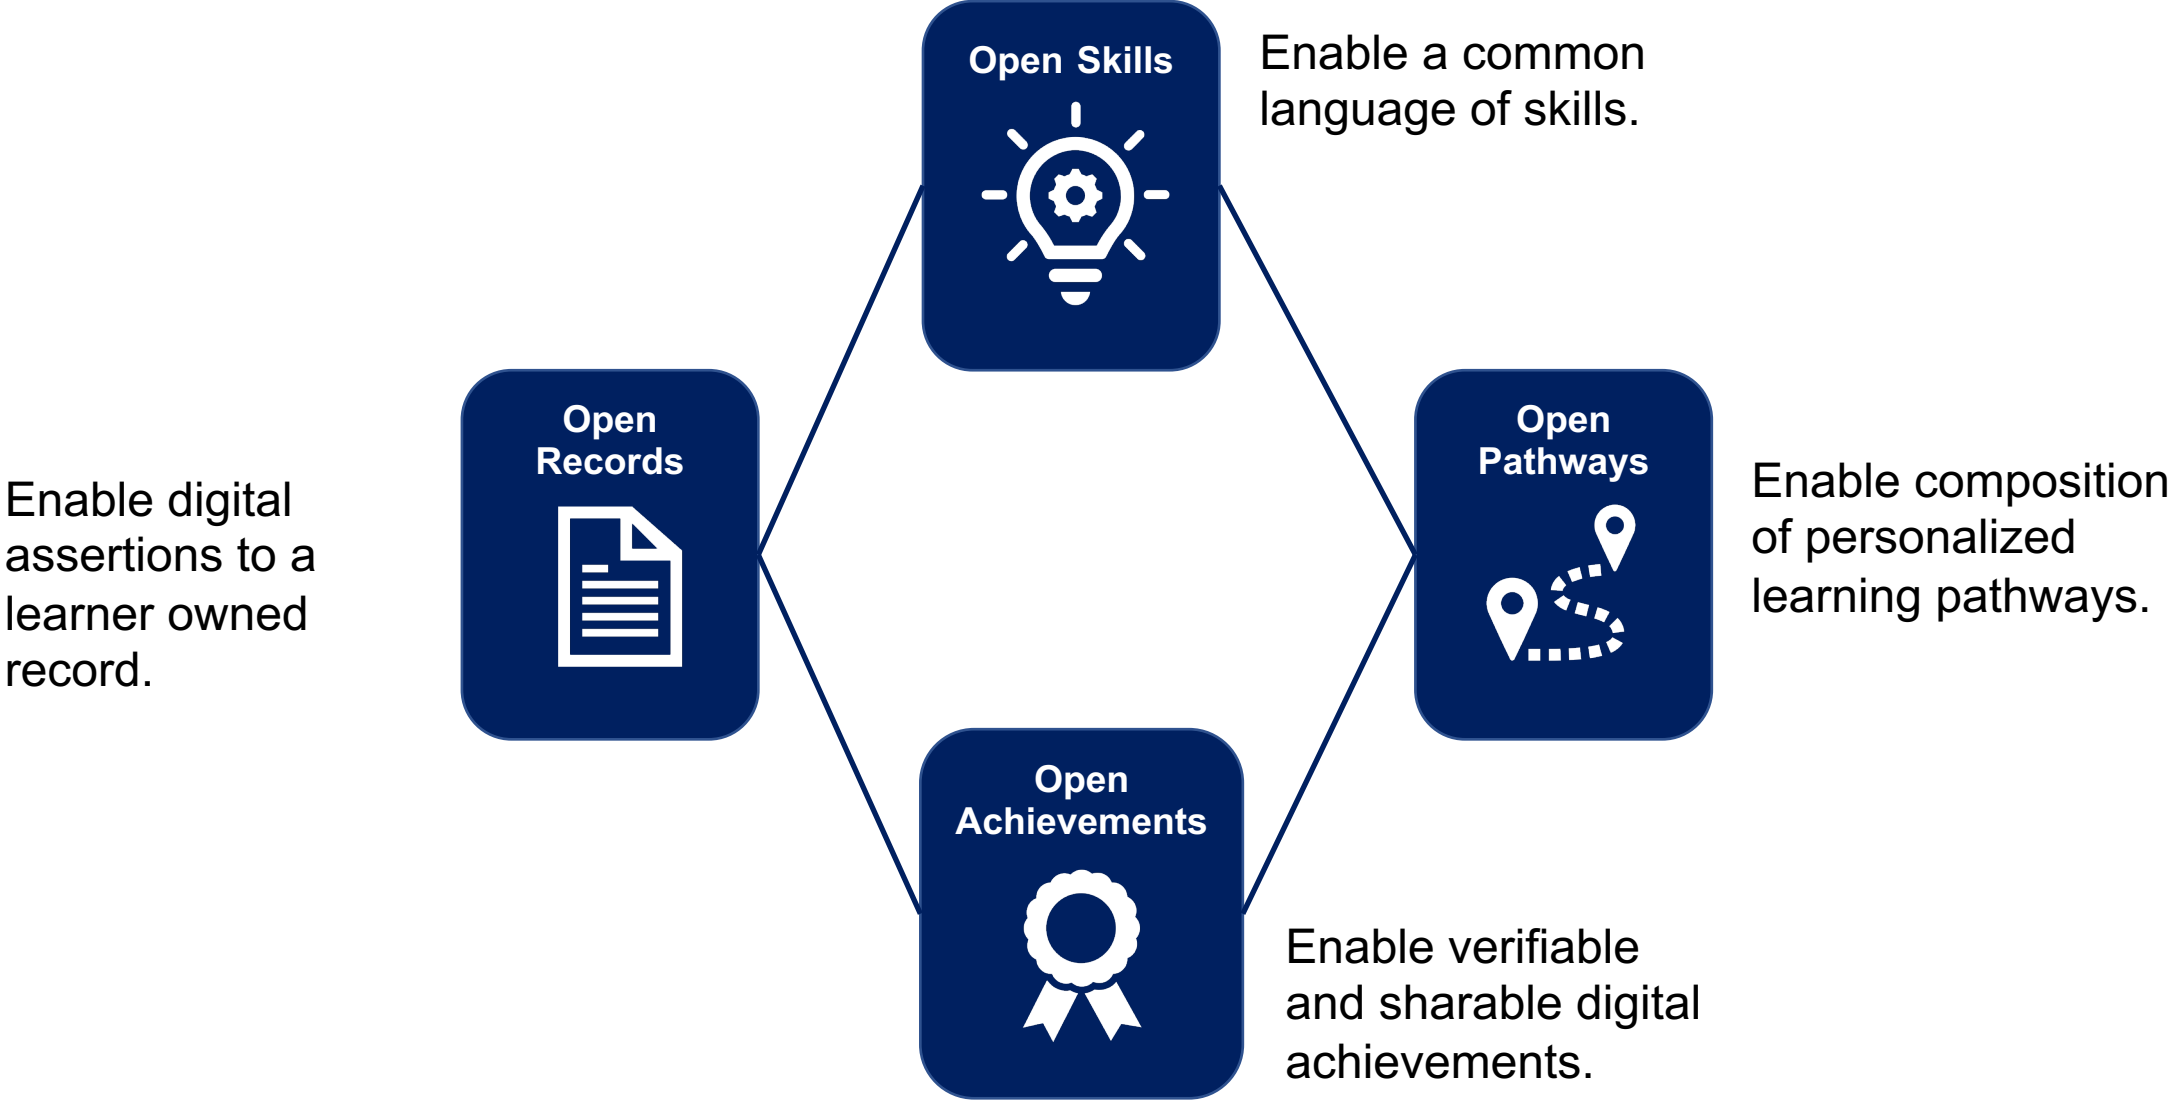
Open Skills

Enable a common language of skills.

Open Records

Enable digital assertions to a learner owned record.

Open Pathways

Enable composition of personalized learning pathways.

Open Achievements

Enable verifiable and sharable digital achievements.